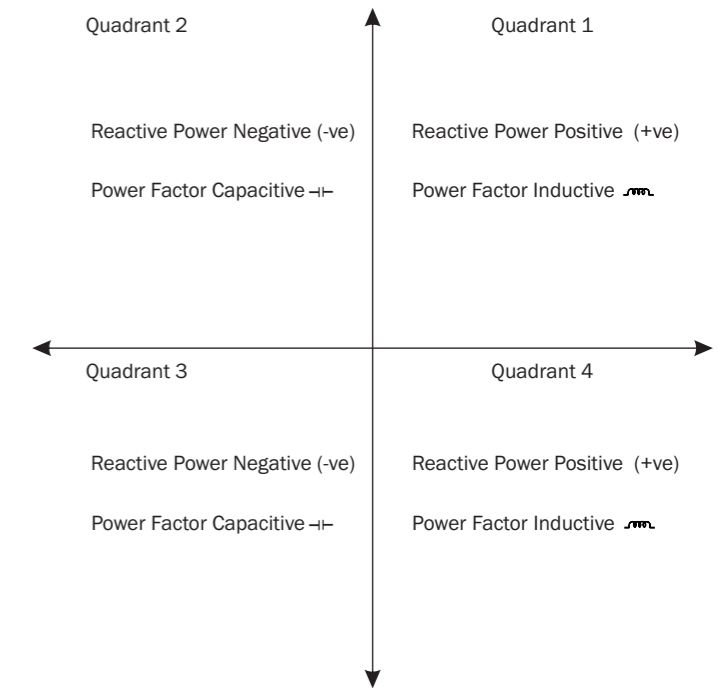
Quadrant 2

Reactive Power Negative (-ve)

Power Factor Capacitive

Quadrant 1

Reactive Power Positive (+ve)

Power Factor Inductive

Quadrant 3

Reactive Power Negative (-ve)

Power Factor Capacitive

Quadrant 4

Reactive Power Positive (+ve)

Power Factor Inductive